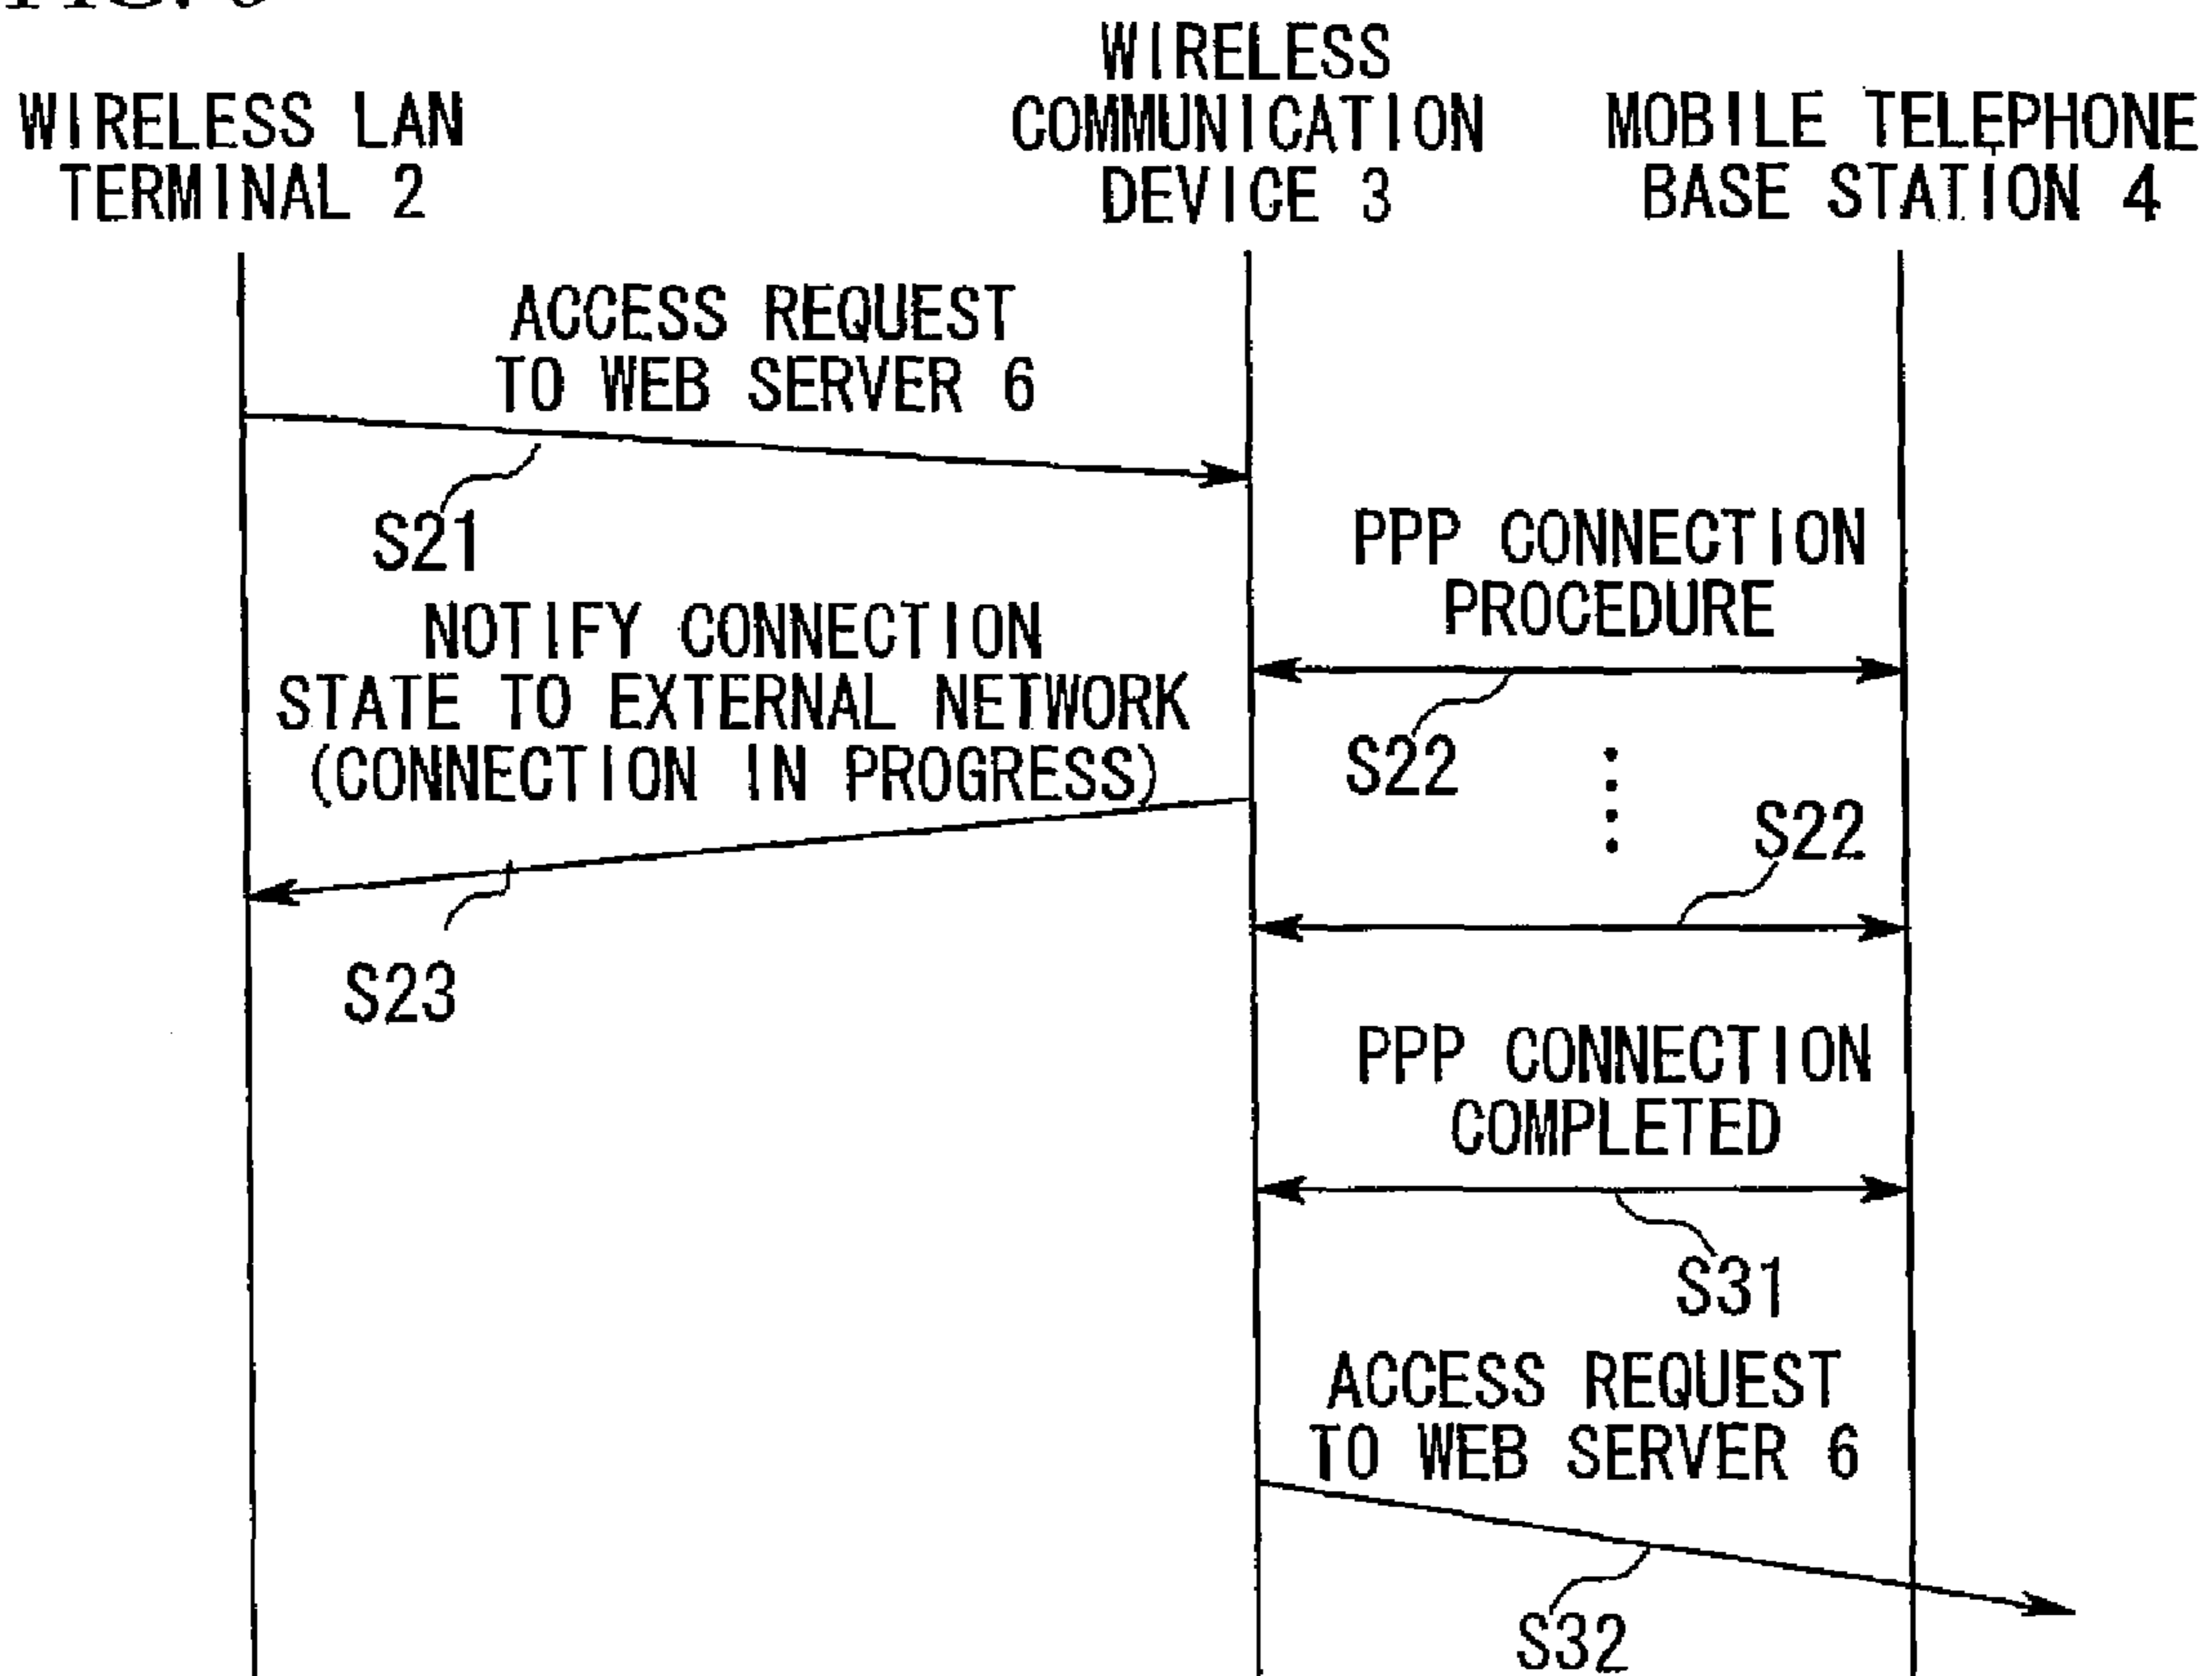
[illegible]

WIRELESS LAN TERMINAL 2

WIRELESS COMMUNICATION DEVICE 3

MOBILE TELEPHONE BASE STATION 4

ACCESS REQUEST TO WEB SERVER 6

S21

PPP CONNECTION PROCEDURE

NOTIFY CONNECTION STATE TO EXTERNAL NETWORK (CONNECTION IN PROGRESS)

S22

S22

S23

PPP CONNECTION COMPLETED

S31

ACCESS REQUEST TO WEB SERVER 6

S32